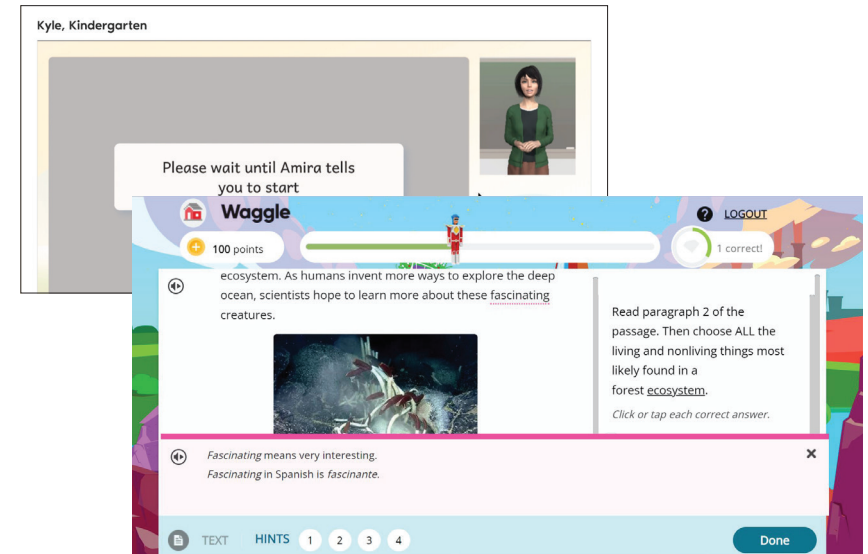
Kyle, Kindergarten

Please wait until Amira tells you to start

Waggle

LOGOUT

100 points

1 correct!

ecosystem. As humans invent more ways to explore the deep ocean, scientists hope to learn more about these fascinating creatures.

Read paragraph 2 of the passage. Then choose ALL the living and nonliving things most likely found in a forest ecosystem.

Click or tap each correct answer.

*Fascinating* means very interesting.
*Fascinating* in Spanish is *fascinante*.

TEXT HINTS 1 2 3 4

Done